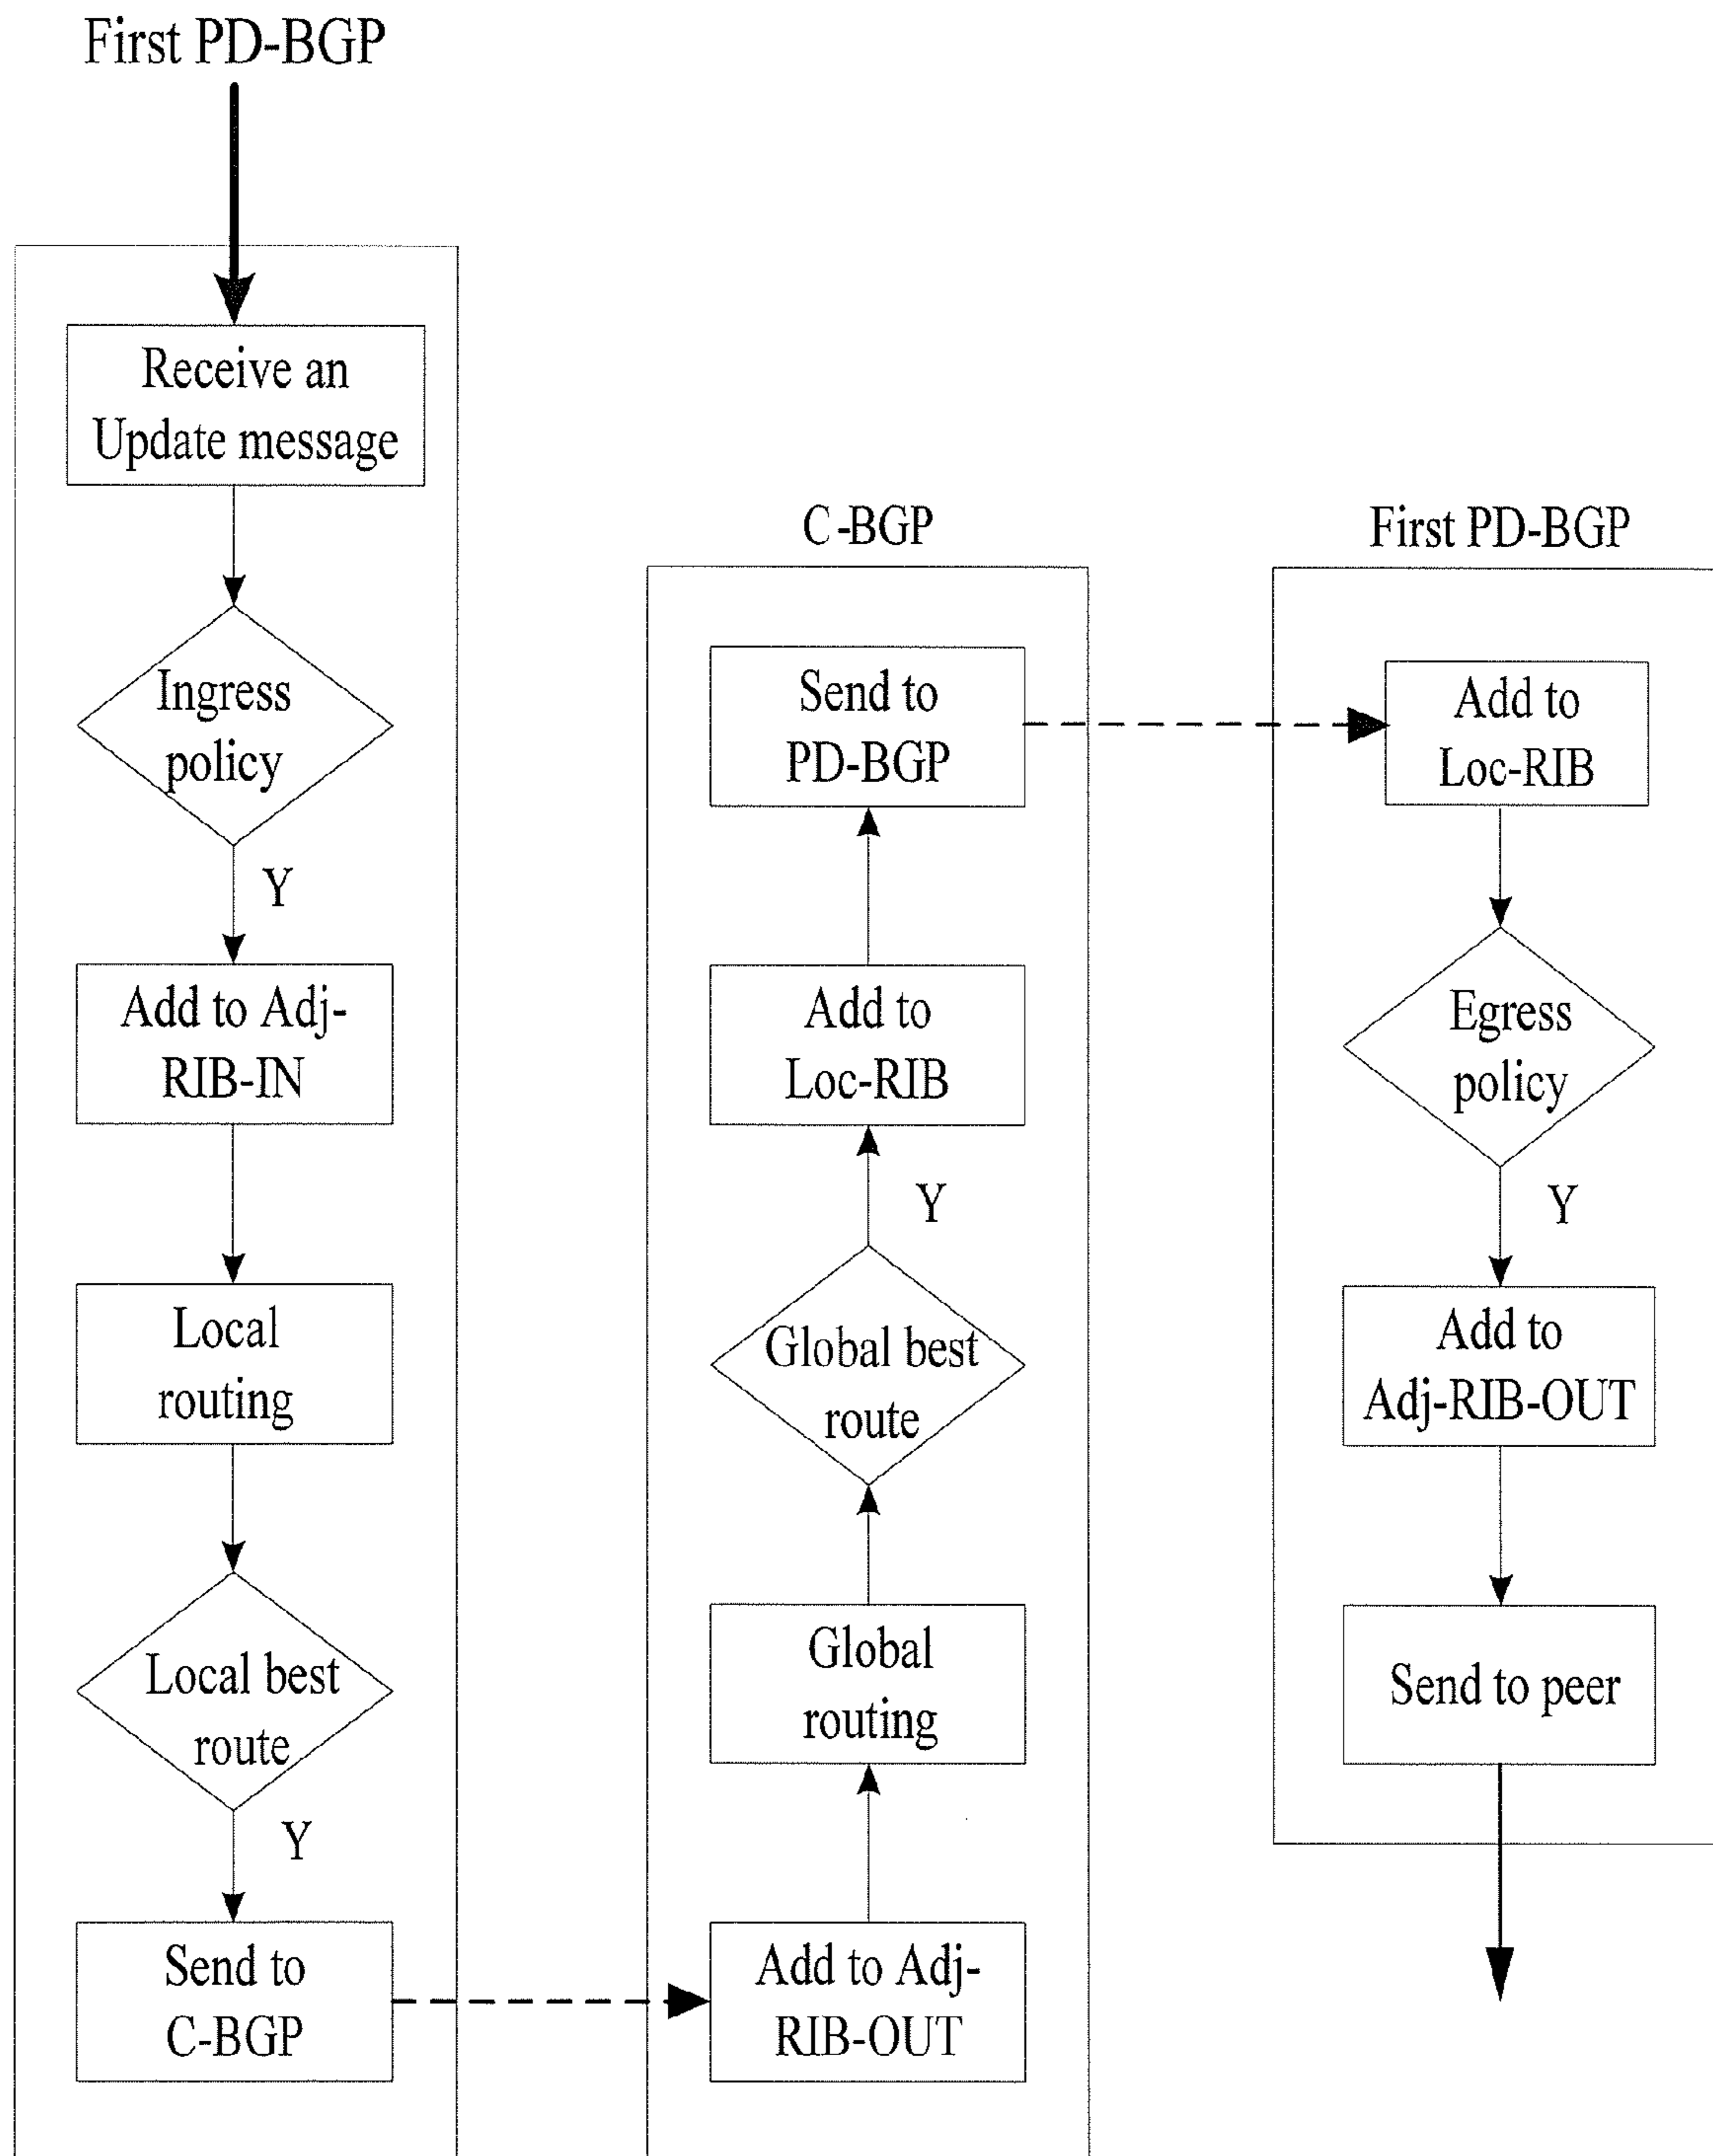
First PD-BGP

Receive an Update message

Ingress policy

Y

Add to Adj-RIB-IN

Local routing

Local best route

Y

Send to C-BGP

C-BGP

Send to PD-BGP

Add to Loc-RIB

Y

Global best route

Global routing

Add to Adj-RIB-OUT

First PD-BGP

Add to Loc-RIB

Egress policy

Y

Add to Adj-RIB-OUT

Send to peer